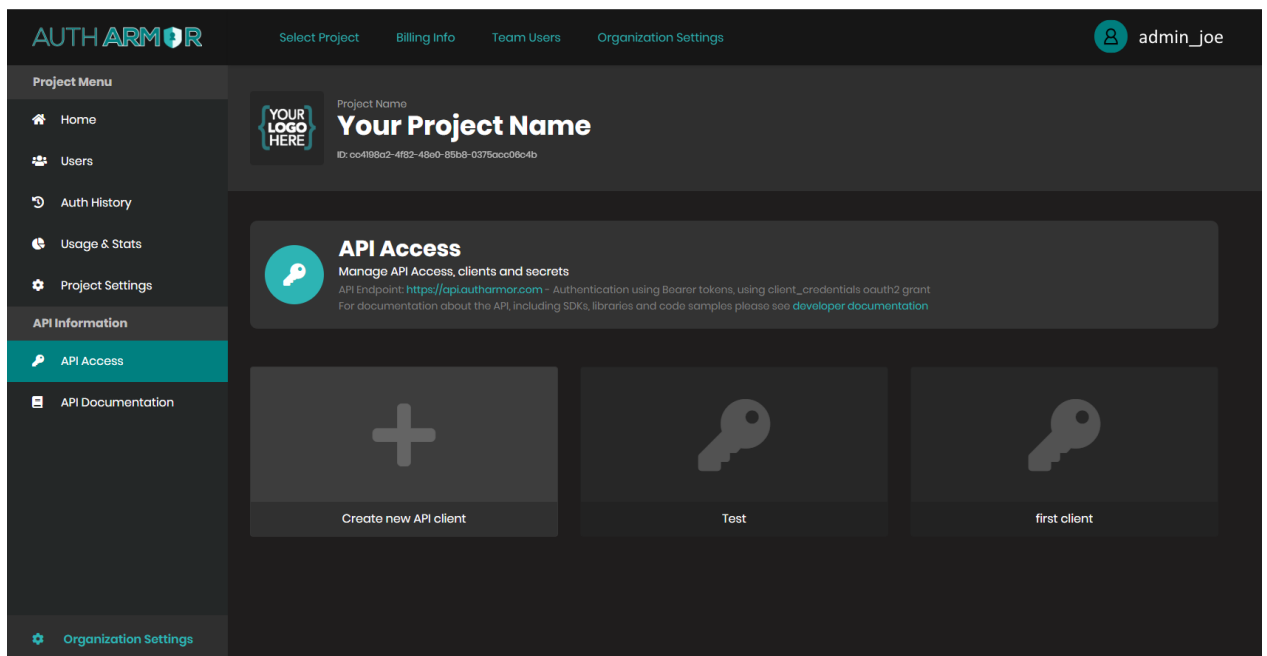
AUTH ARMOR

Select Project
Billing Info
Team Users
Organization Settings

admin_joe

Project Menu
Home
Users
Auth History
Usage & Stats
Project Settings
API Information
API Access
API Documentation

Organization Settings

YOUR LOGO HERE

Project Name
Your Project Name
ID: cc4198a2-4f82-48e0-85b8-0375acc06c4b

API Access
Manage API Access, clients and secrets
API Endpoint: https://api.autharmor.com - Authentication using Bearer tokens, using client_credentials oauth2 grant
For documentation about the API, including SDKs, libraries and code samples please see developer documentation

Create new API client
Test
first client